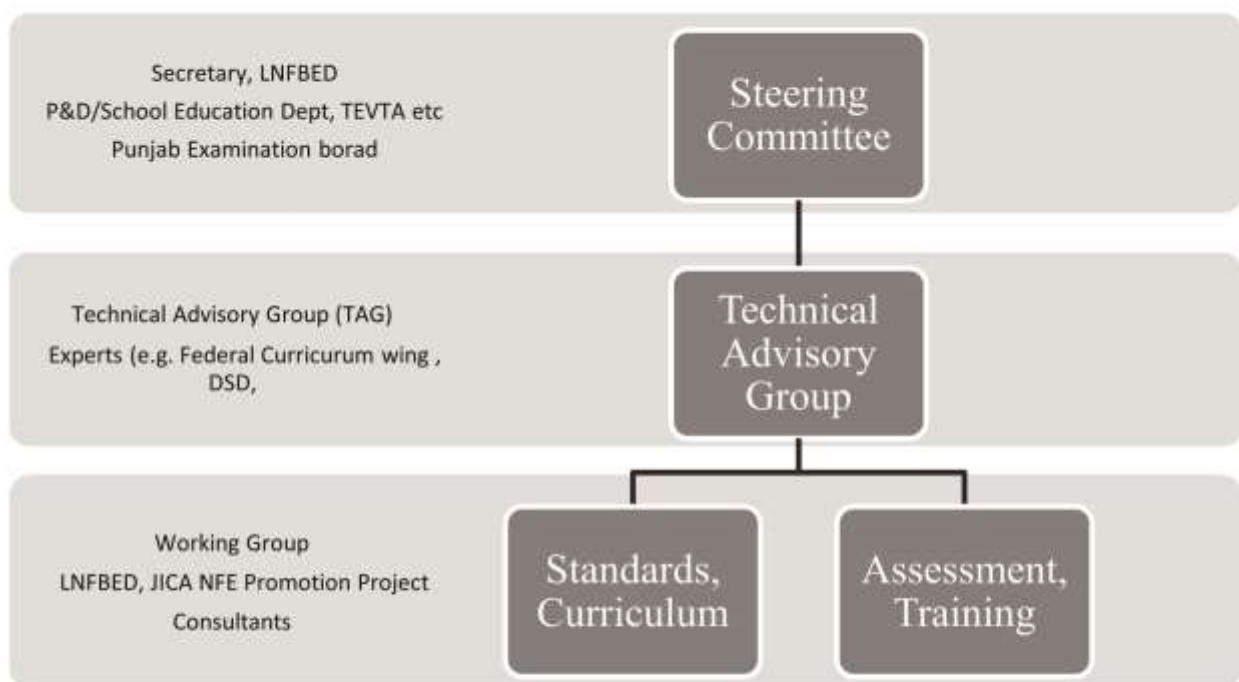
Secretary, LNFBED
P&D/School Education Dept, TEVTA etc
Punjab Examination borad

Steering Committee

Technical Advisory Group (TAG)
Experts (e.g. Federal Curricurum wing , DSD,

Technical Advisory Group

Working Group
LNFBED, JICA NFE Promotion Project
Consultants

Standards, Curriculum

Assessment, Training